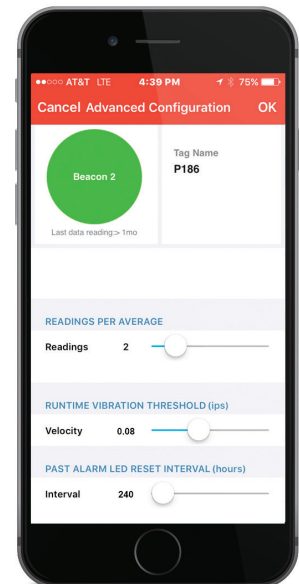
●●○○○ AT&T LTE 4:39 PM 75%

Cancel Advanced Configuration OK

Beacon 2

Last data reading:> 1mo

Tag Name
P186

READINGS PER AVERAGE

Readings 2

RUNTIME VIBRATION THRESHOLD (ips)

Velocity 0.08

PAST ALARM LED RESET INTERVAL (hours)

Interval 240